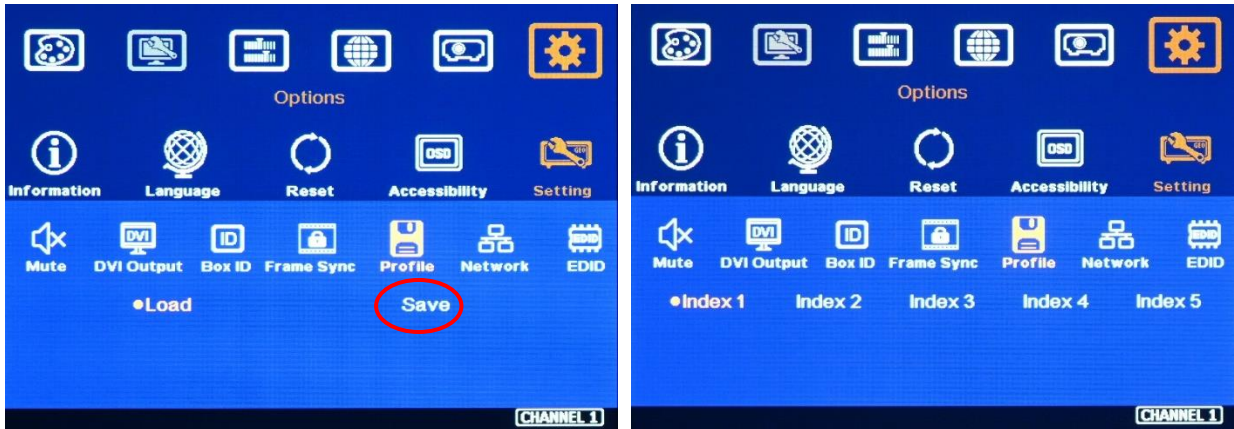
Options

Information Language Reset Accessibility Setting

Mute DVI Output Box ID Frame Sync Profile Network EDID

•Load Save

CHANNEL 1

Options

Information Language Reset Accessibility Setting

Mute DVI Output Box ID Frame Sync Profile Network EDID

•Index 1 Index 2 Index 3 Index 4 Index 5

CHANNEL 1